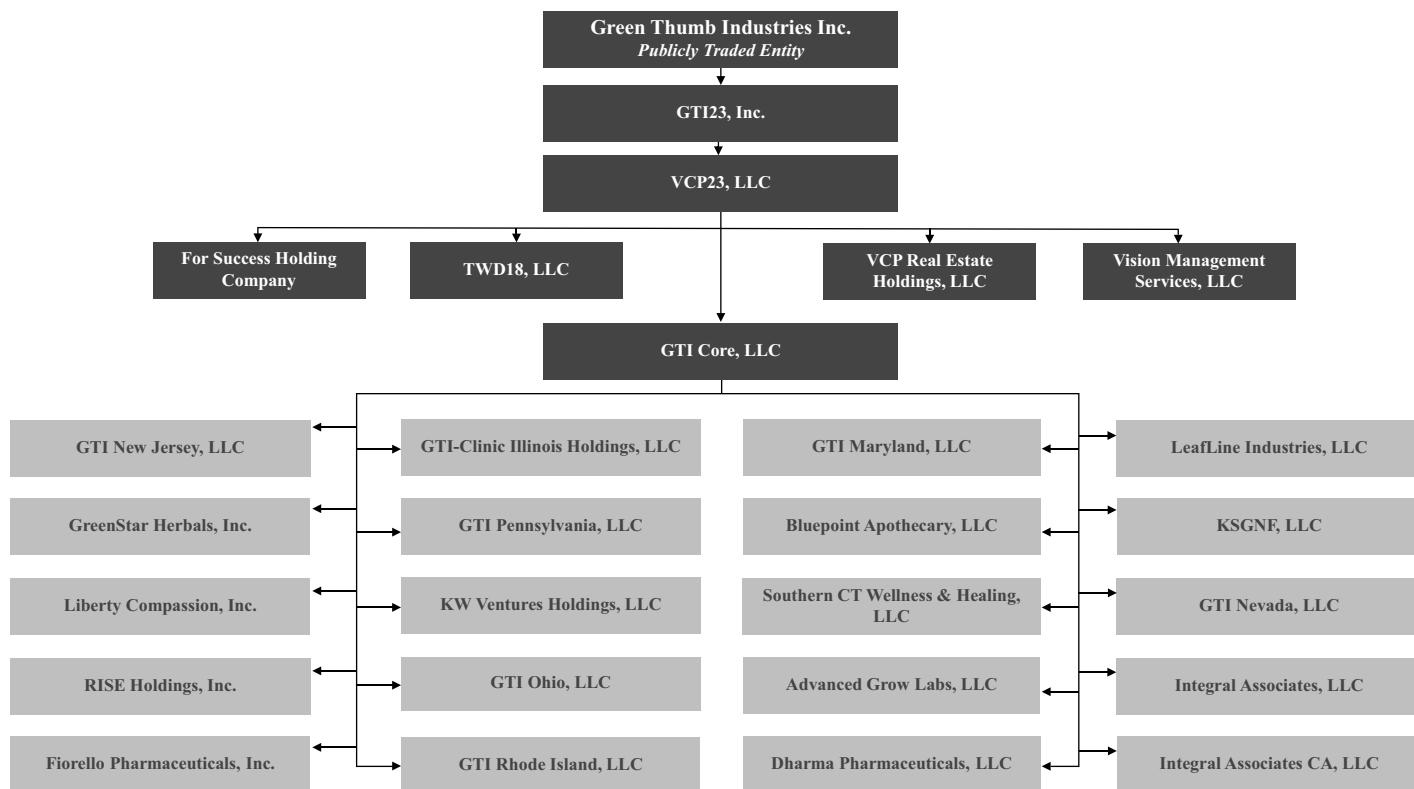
Green Thumb Industries Inc.
*Publicly Traded Entity*

GTI23, Inc.

VCP23, LLC

For Success Holding Company

TWD18, LLC

VCP Real Estate Holdings, LLC

Vision Management Services, LLC

GTI Core, LLC

GTI New Jersey, LLC

GreenStar Herbals, Inc.

Liberty Compassion, Inc.

RISE Holdings, Inc.

Fiorello Pharmaceuticals, Inc.

GTI-Clinic Illinois Holdings, LLC

GTI Pennsylvania, LLC

KW Ventures Holdings, LLC

GTI Ohio, LLC

GTI Rhode Island, LLC

GTI Maryland, LLC

Bluepoint Apothecary, LLC

Southern CT Wellness & Healing, LLC

Advanced Grow Labs, LLC

Dharma Pharmaceuticals, LLC

LeafLine Industries, LLC

KSGNF, LLC

GTI Nevada, LLC

Integral Associates, LLC

Integral Associates CA, LLC